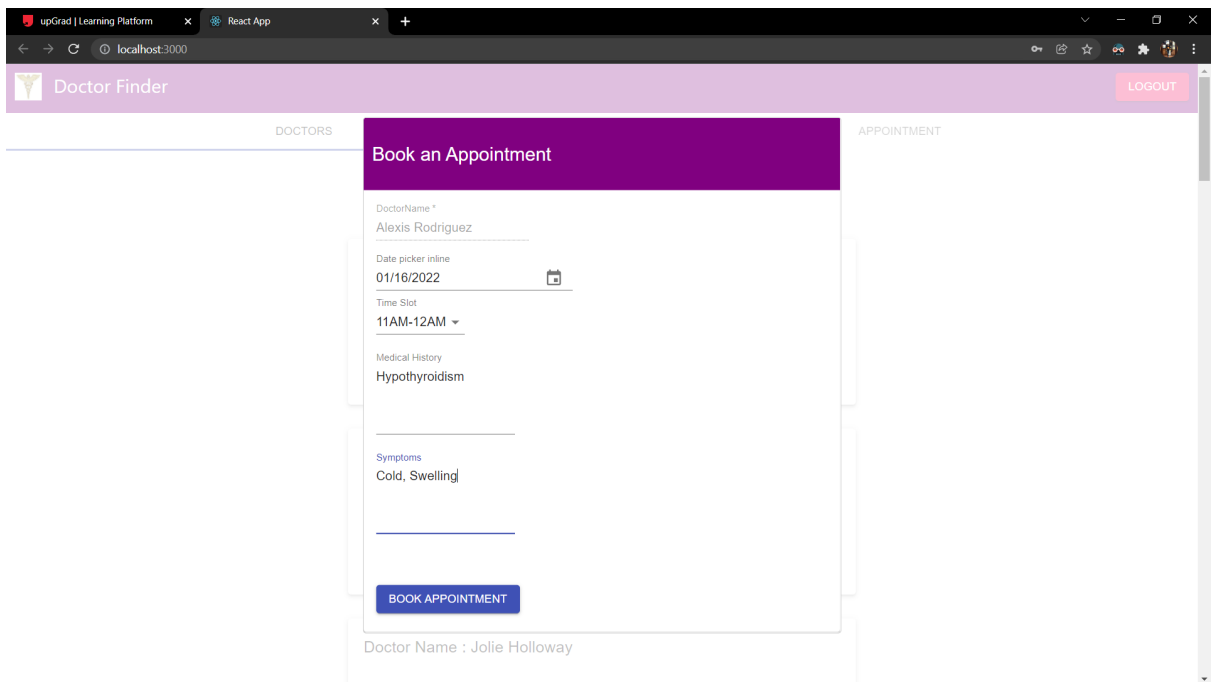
upGrad | Learning Platform
React App
localhost:3000
Doctor Finder
LOGOUT
DOCTORS
APPOINTMENT
Book an Appointment
DoctorName *
Alexis Rodriguez
Date picker inline
01/16/2022
Time Slot
11AM-12AM
Medical History
Hypothyroidism
Symptoms
Cold, Swelling
BOOK APPOINTMENT
Doctor Name : Jolie Holloway